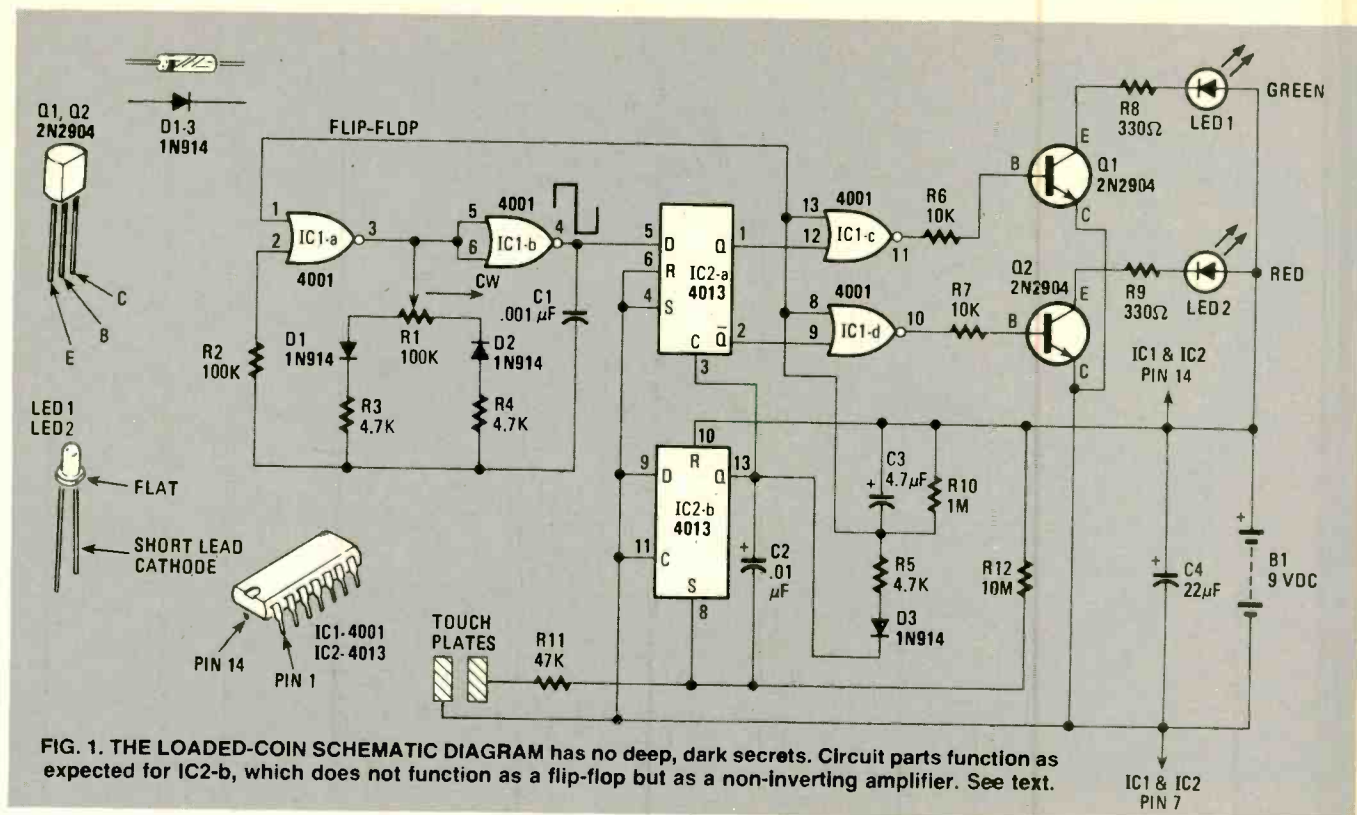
Q1, Q2
2N2904

D1-3
1N914

E
B
C

LED1
LED2

FLAT

SHORT LEAD
CATHODE

PIN 14
PIN 1
IC1-4001
IC2-4013

FLIP-FLOP

1
2
IC1-a
3
4001

R2
100K

5
6
4001
IC1-b
4

CW

R1
100K

D1
1N914

D2
1N914

R3
4.7K

R4
4.7K

C1
.001 $\mu F$

5
D
6
R
4
S
IC2-a
4013
Q
1
$\bar{Q}$
2
C
3

10
R
9
D
IC2-b
4013
13
Q
11
C
S
8

C2
.01
$\mu F$

13
12
4001
IC1-c
11

8
9
4001
IC1-d
10

R6
10K

R7
10K

C3
4.7$\mu F$

R10
1M

R5
4.7K

D3
1N914

R12
10M

TOUCH
PLATES

R11
47K

B
E
Q1
2N2904
C

Q2
2N2904
B
E
C

R8
330$\Omega$

LED1

GREEN

R9
330$\Omega$

LED2

RED

IC1 & IC2
PIN 14

C4
22$\mu F$

B1
9 VDC

IC1 & IC2
PIN 7

FIG. 1. THE LOADED-COIN SCHEMATIC DIAGRAM has no deep, dark secrets. Circuit parts function as expected for IC2-b, which does not function as a flip-flop but as a non-inverting amplifier. See text.